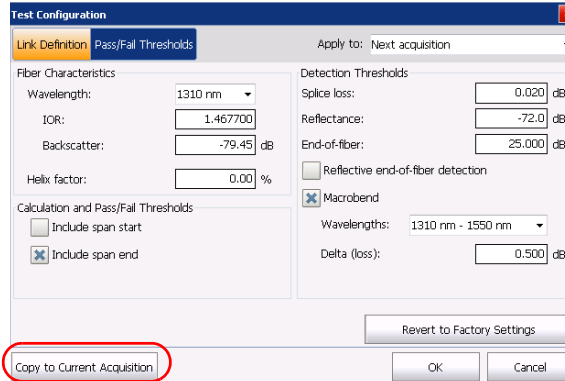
Test Configuration

Link Definition | Pass/Fail Thresholds

Apply to: Next acquisition

Fiber Characteristics

Wavelength: 1310 nm

IOR: 1.467700

Backscatter: -79.45 dB

Helix factor: 0.00 %

Calculation and Pass/Fail Thresholds

Include span start

Include span end

Detection Thresholds

Splice loss: 0.020 dB

Reflectance: -72.0 dB

End-of-fiber: 25.000 dB

Reflective end-of-fiber detection

Macrobend

Wavelengths: 1310 nm - 1550 nm

Delta (loss): 0.500 dB

Revert to Factory Settings

Copy to Current Acquisition

OK

Cancel